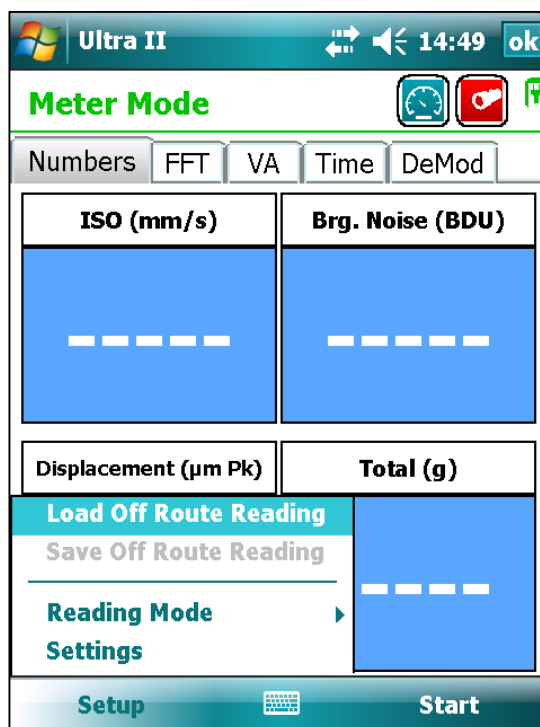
Ultra II 14:49 ok

Meter Mode

Numbers FFT VA Time DeMod

| ISO (mm/s) | Brg. Noise (BDU) |
|---|---|
| ----- | ----- |

| Displacement (μm Pk) | Total (g) |
|---|---|
| | ---- |

Load Off Route Reading
Save Off Route Reading
Reading Mode
Settings

Setup Start